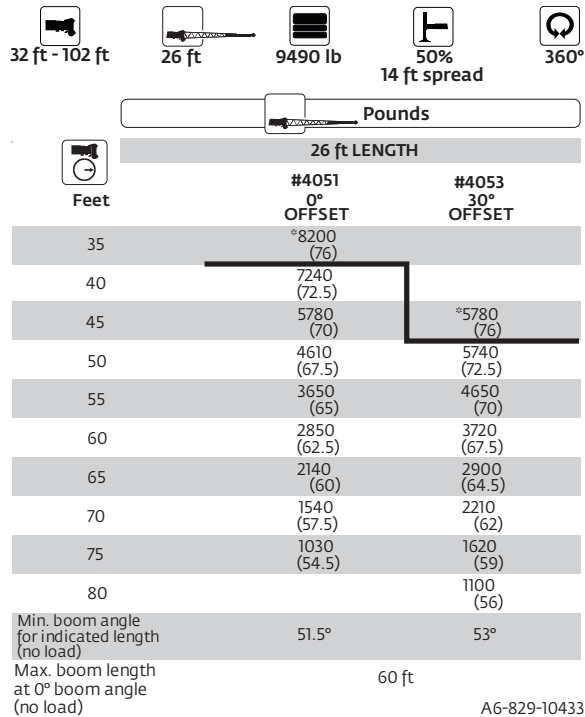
32 ft - 102 ft | 26 ft | 9490 lb | 50% 14 ft spread | 360°

Pounds

| Feet | 26 ft LENGTH | |
|---|---|---|
| | #4051 0° OFFSET | #4053 30° OFFSET |
| 35 | *8200 (76) | |
| 40 | 7240 (72.5) | |
| 45 | 5780 (70) | *5780 (76) |
| 50 | 4610 (67.5) | 5740 (72.5) |
| 55 | 3650 (65) | 4650 (70) |
| 60 | 2850 (62.5) | 3720 (67.5) |
| 65 | 2140 (60) | 2900 (64.5) |
| 70 | 1540 (57.5) | 2210 (62) |
| 75 | 1030 (54.5) | 1620 (59) |
| 80 | | 1100 (56) |
| Min. boom angle for indicated length (no load) | 51.5° | 53° |
| Max. boom length at 0° boom angle (no load) | 60 ft | |

A6-829-10433